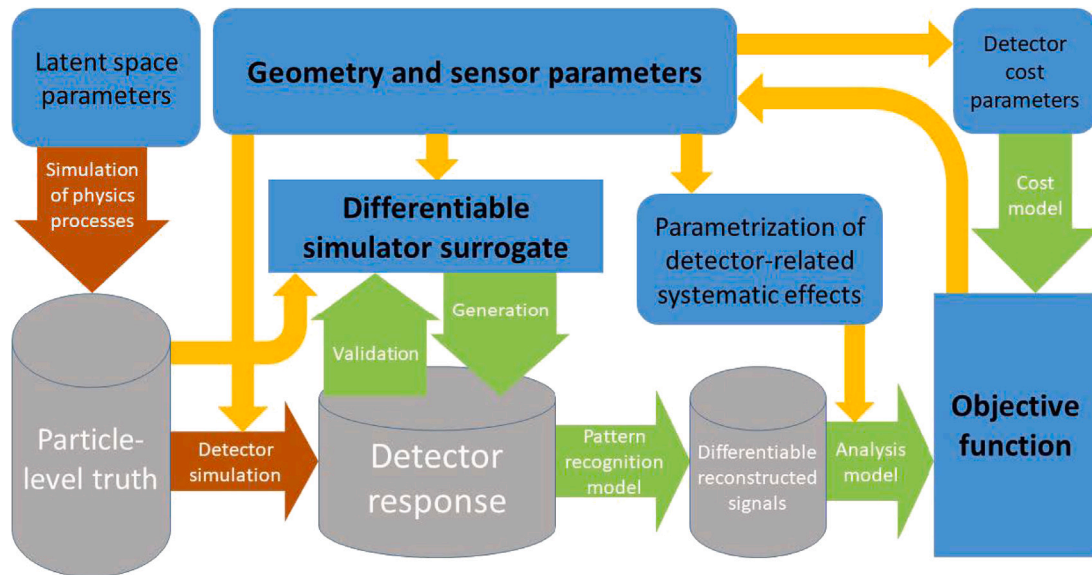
Latent space parameters

Geometry and sensor parameters

Detector cost parameters

Simulation of physics processes

Differentiable simulator surrogate

Parametrization of detector-related systematic effects

Cost model

Validation

Generation

Particle-level truth

Detector simulation

Detector response

Pattern recognition model

Differentiable reconstructed signals

Analysis model

Objective function